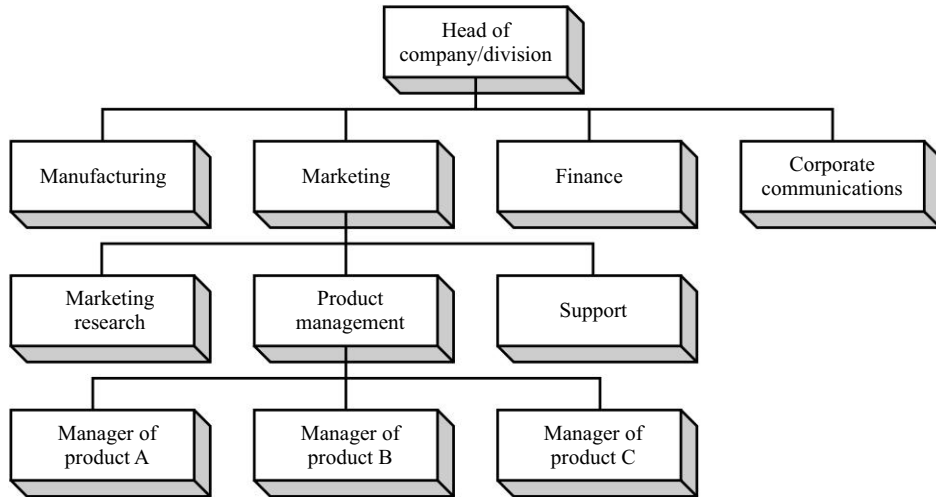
Head of company/division

Manufacturing

Marketing

Finance

Corporate communications

Marketing research

Product management

Support

Manager of product A

Manager of product B

Manager of product C